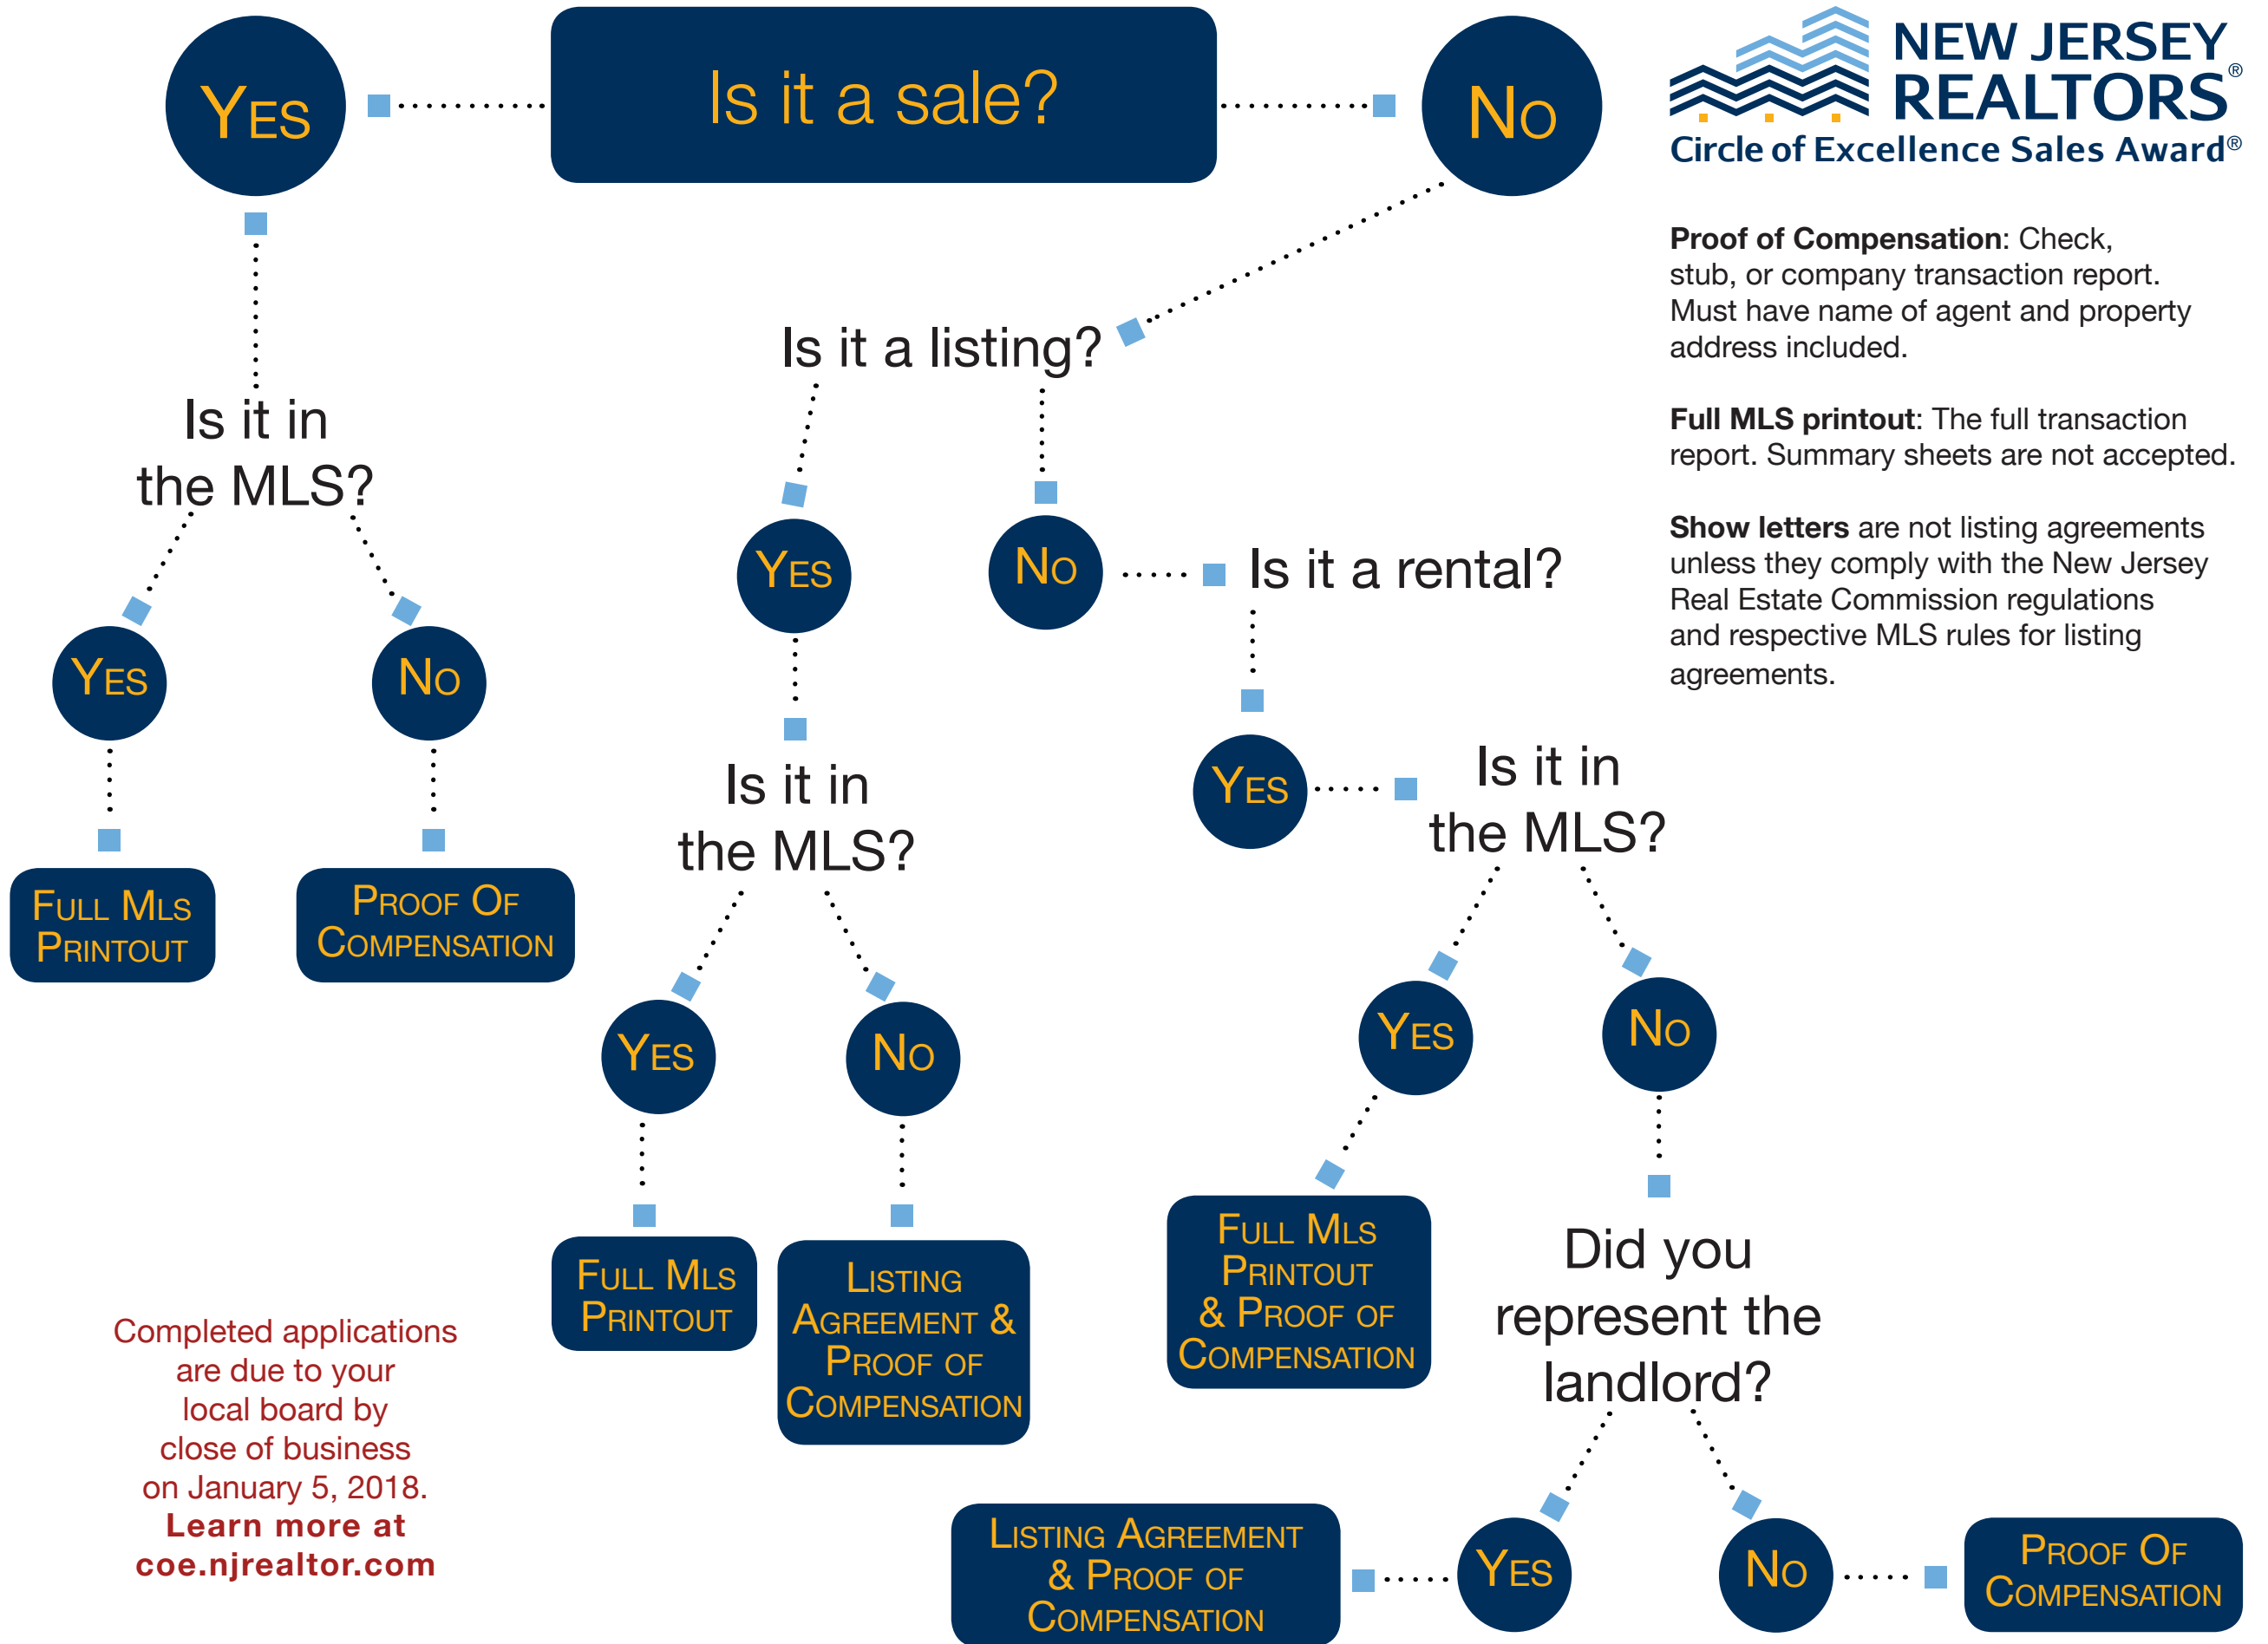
Is it a sale?

Yes

No

NEW JERSEY REALTORS®
Circle of Excellence Sales Award®

**Proof of Compensation**: Check, stub, or company transaction report. Must have name of agent and property address included.

**Full MLS printout**: The full transaction report. Summary sheets are not accepted.

**Show letters** are not listing agreements unless they comply with the New Jersey Real Estate Commission regulations and respective MLS rules for listing agreements.

Is it in the MLS?

Yes

No

Full Mls Printout

Proof Of Compensation

Is it a listing?

Yes

No

Is it a rental?

Is it in the MLS?

Yes

No

Full Mls Printout

Listing Agreement & Proof of Compensation

Yes

Is it in the MLS?

Yes

No

Full Mls Printout & Proof of Compensation

Did you represent the landlord?

Yes

No

Listing Agreement & Proof of Compensation

Proof Of Compensation

Completed applications are due to your local board by close of business on January 5, 2018.
**Learn more at coe.njrealtor.com**